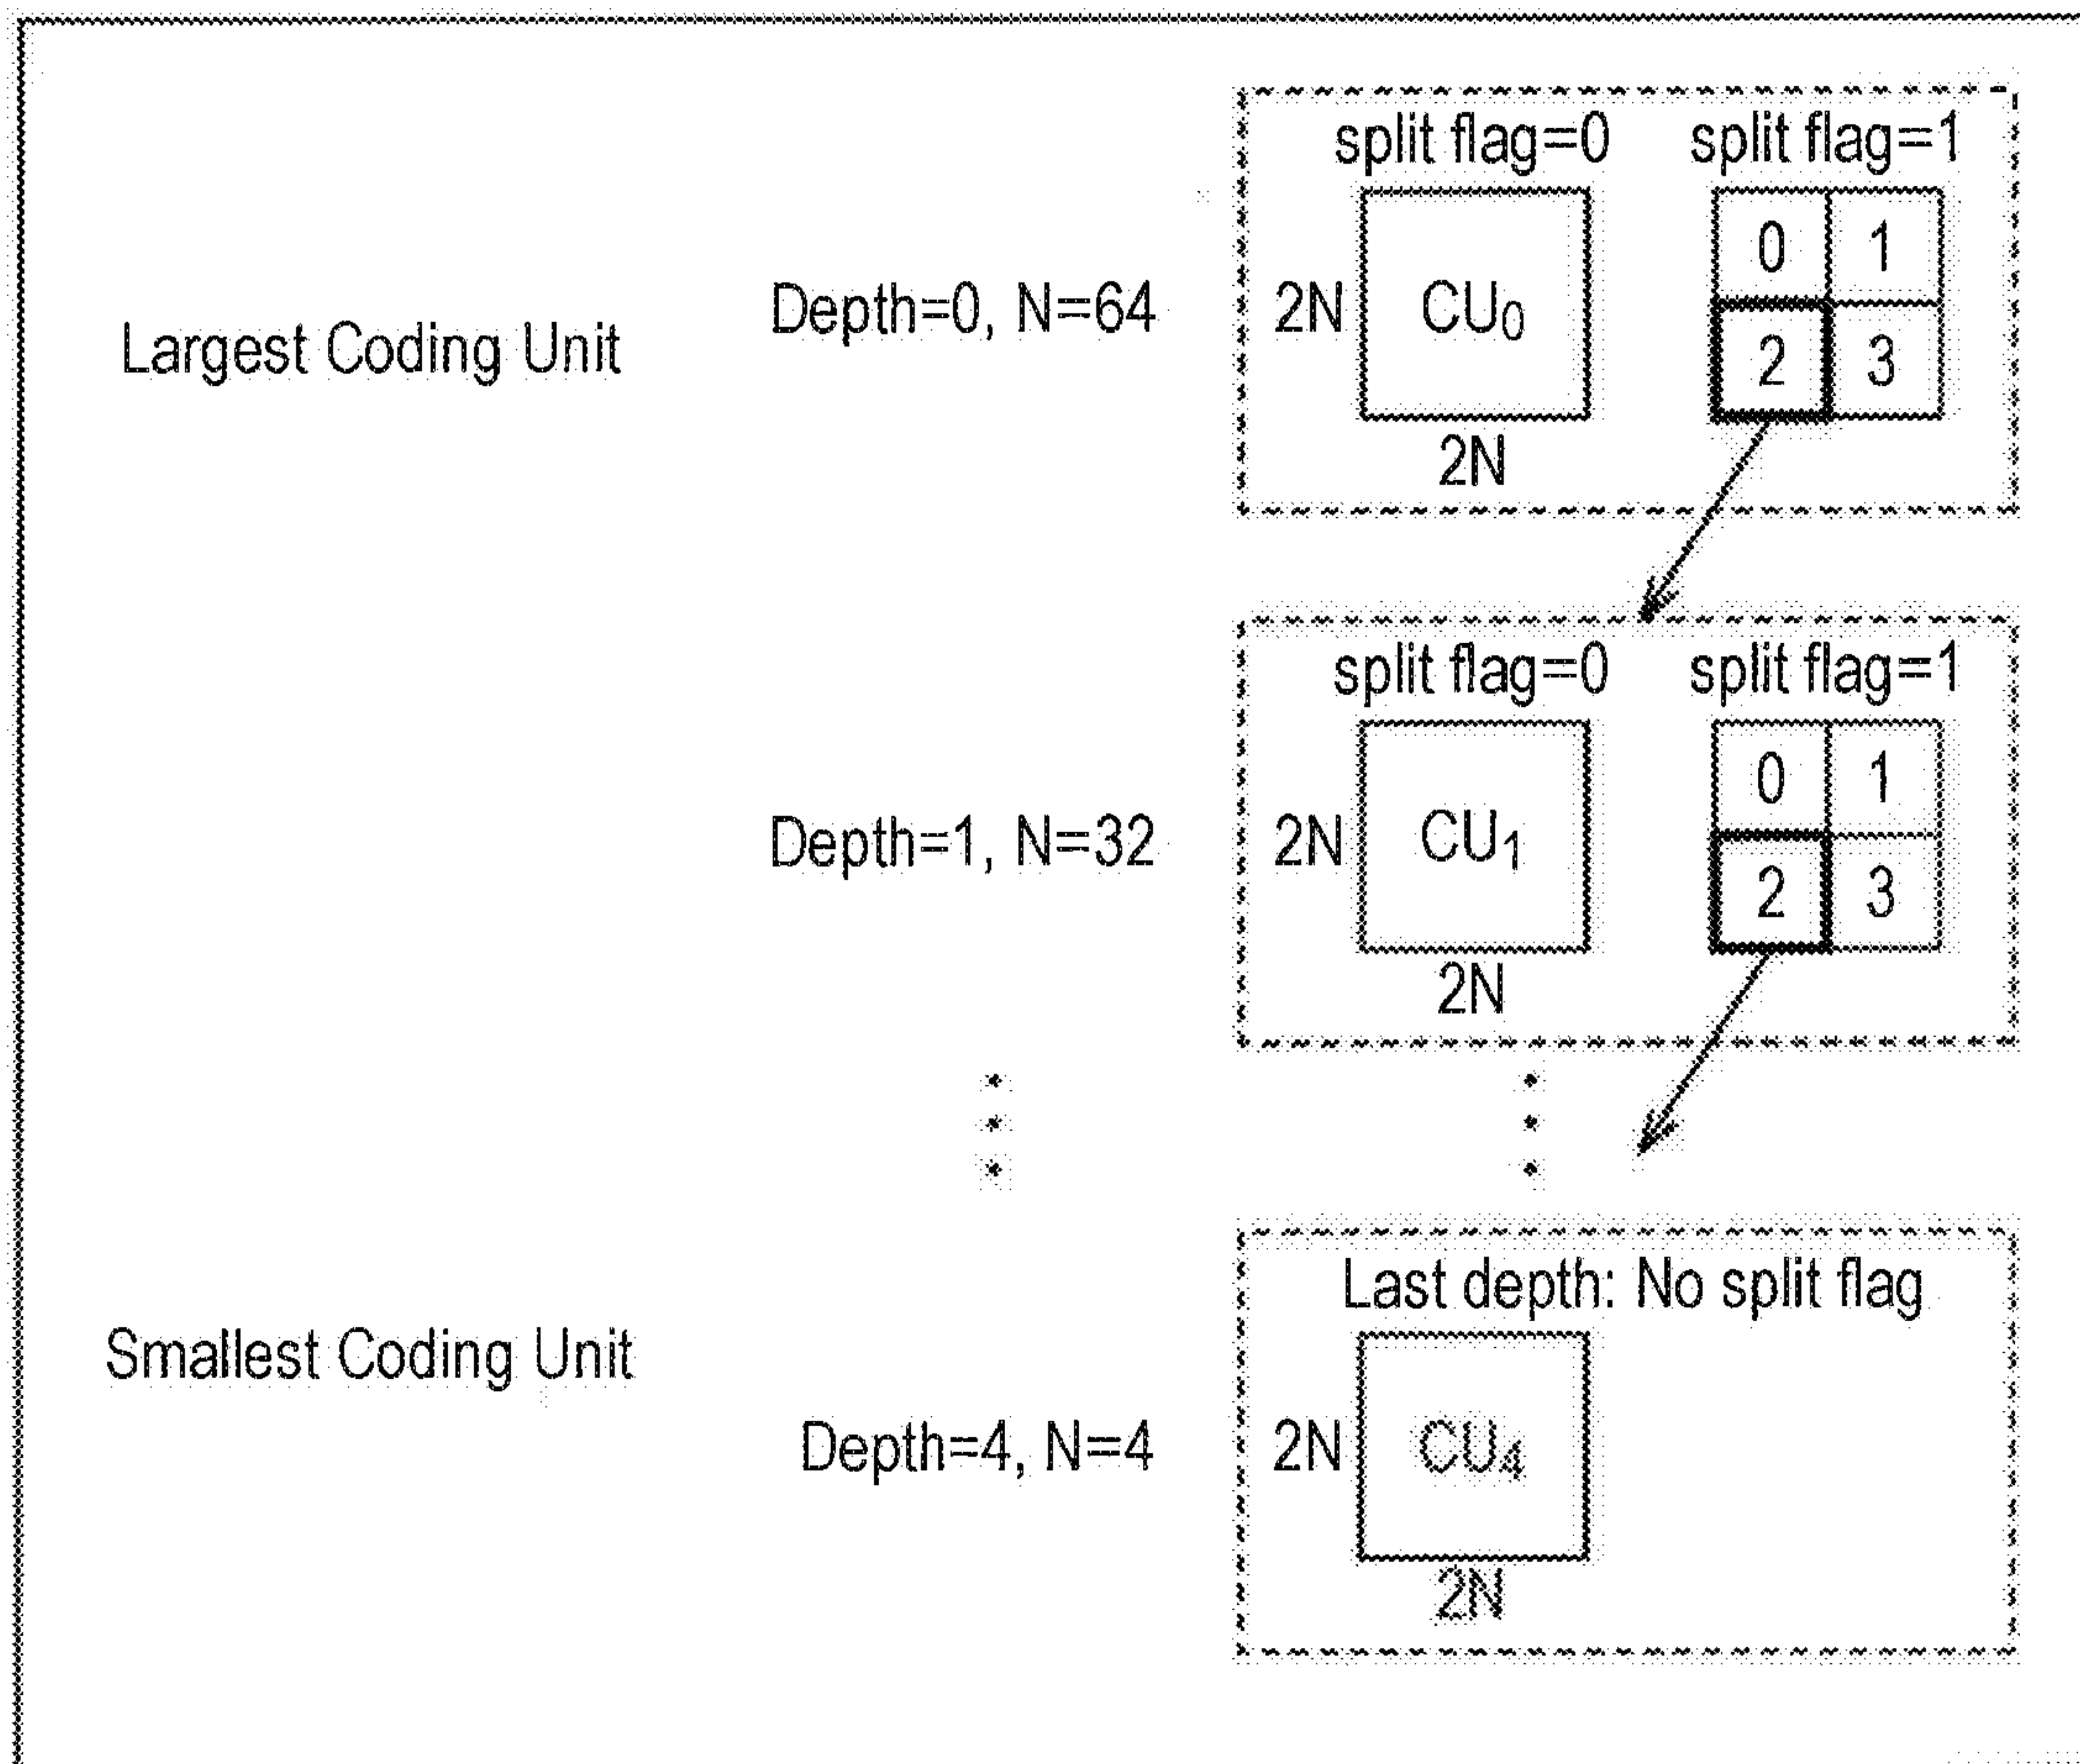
Largest Coding Unit

Depth=0, N=64

split flag=0 split flag=1

2N $CU_0$

2N

0 1
2 3

Depth=1, N=32

split flag=0 split flag=1

2N $CU_1$

2N

0 1
2 3

Smallest Coding Unit

Depth=4, N=4

Last depth: No split flag

2N $CU_4$

2N